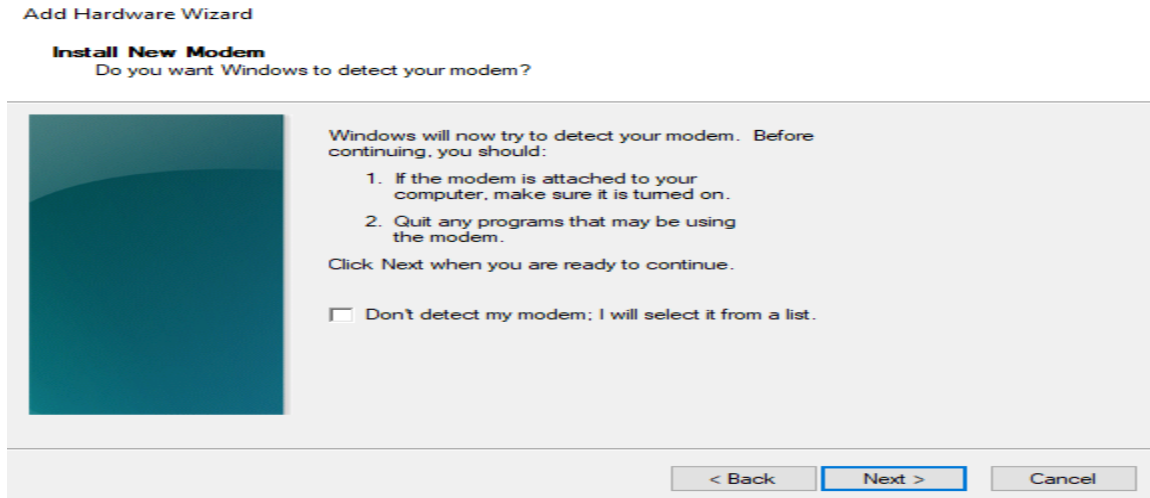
Add Hardware Wizard

Install New Modem
Do you want Windows to detect your modem?

Windows will now try to detect your modem. Before continuing, you should:

1. If the modem is attached to your computer, make sure it is turned on.

2. Quit any programs that may be using the modem.

Click Next when you are ready to continue.

Don't detect my modem; I will select it from a list.

< Back

Next >

Cancel